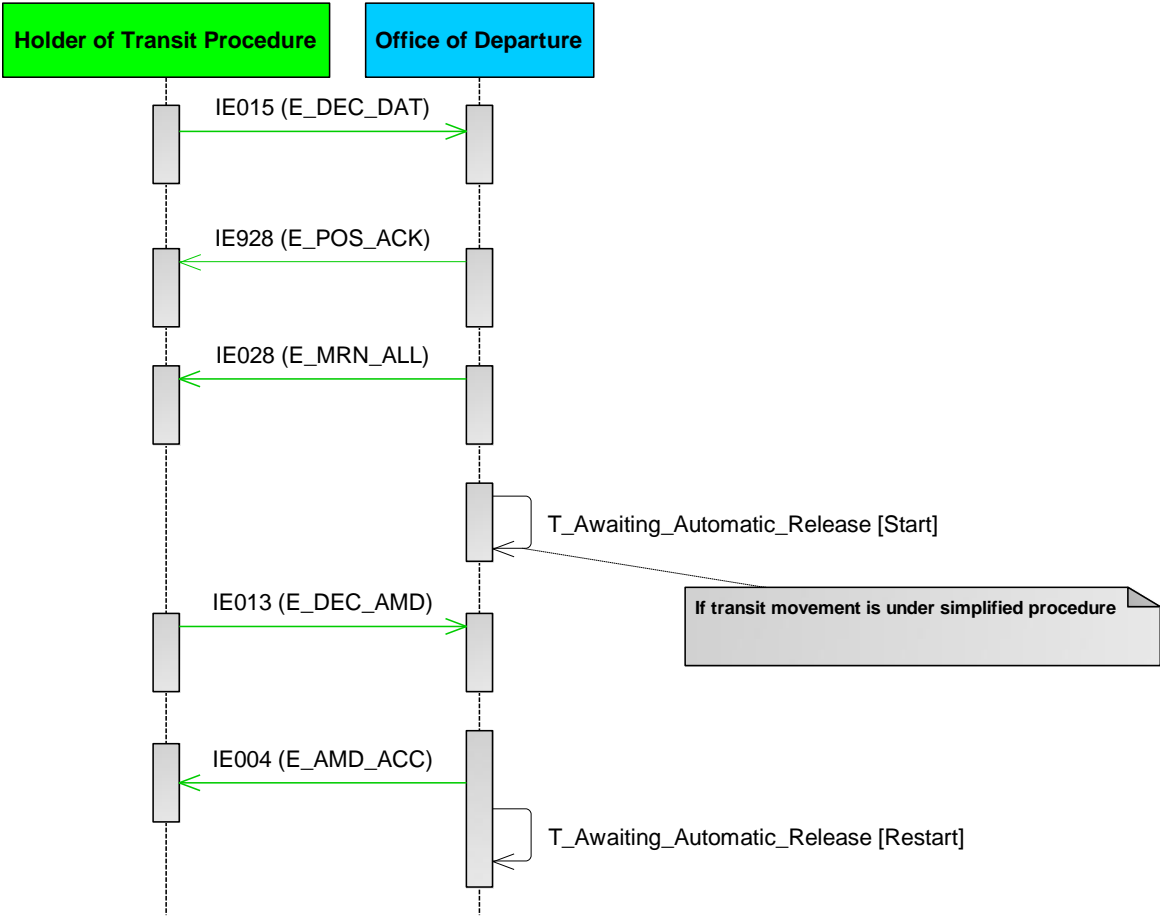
Holder of Transit Procedure

Office of Departure

IE015 (E_DEC_DAT)

IE928 (E_POS_ACK)

IE028 (E_MRN_ALL)

T_Awaiting_Automatic_Release [Start]

If transit movement is under simplified procedure

IE013 (E_DEC_AMD)

IE004 (E_AMD_ACC)

T_Awaiting_Automatic_Release [Restart]